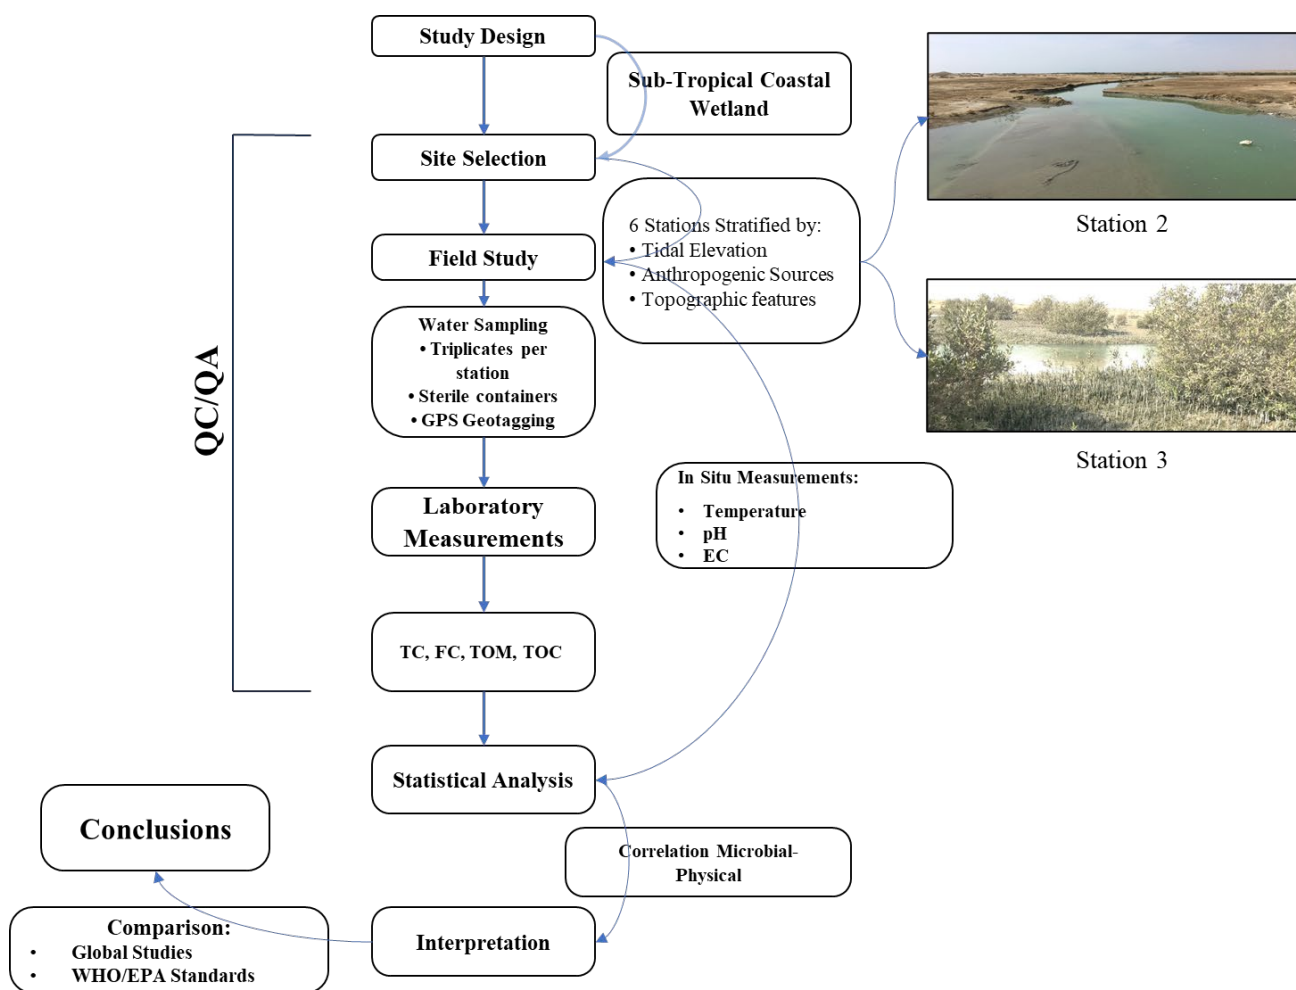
Study Design

Sub-Tropical Coastal Wetland

Station 2

QC/QA

Site Selection

6 Stations Stratified by:
• Tidal Elevation
• Anthropogenic Sources
• Topographic features

Field Study

Water Sampling
• Triplicates per station
• Sterile containers
• GPS Geotagging

Station 3

Laboratory Measurements

In Situ Measurements:
• Temperature
• pH
• EC

TC, FC, TOM, TOC

Statistical Analysis

Conclusions

Correlation Microbial-Physical

Comparison:
• Global Studies
• WHO/EPA Standards

Interpretation